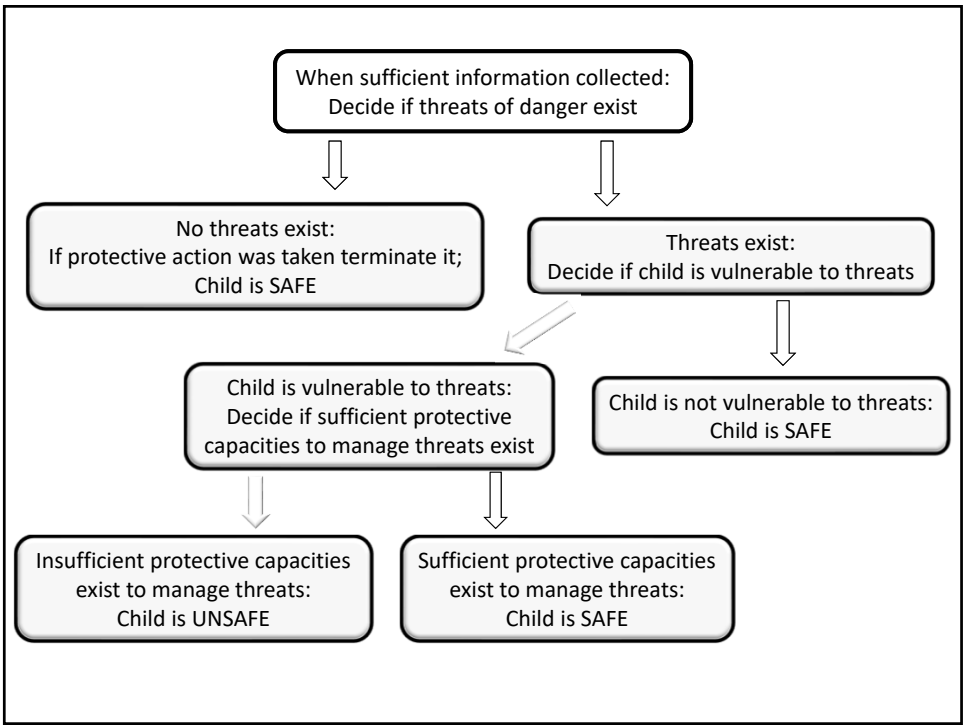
When sufficient information collected:
Decide if threats of danger exist

No threats exist:
If protective action was taken terminate it;
Child is SAFE

Threats exist:
Decide if child is vulnerable to threats

Child is vulnerable to threats:
Decide if sufficient protective capacities to manage threats exist

Child is not vulnerable to threats:
Child is SAFE

Insufficient protective capacities exist to manage threats:
Child is UNSAFE

Sufficient protective capacities exist to manage threats:
Child is SAFE